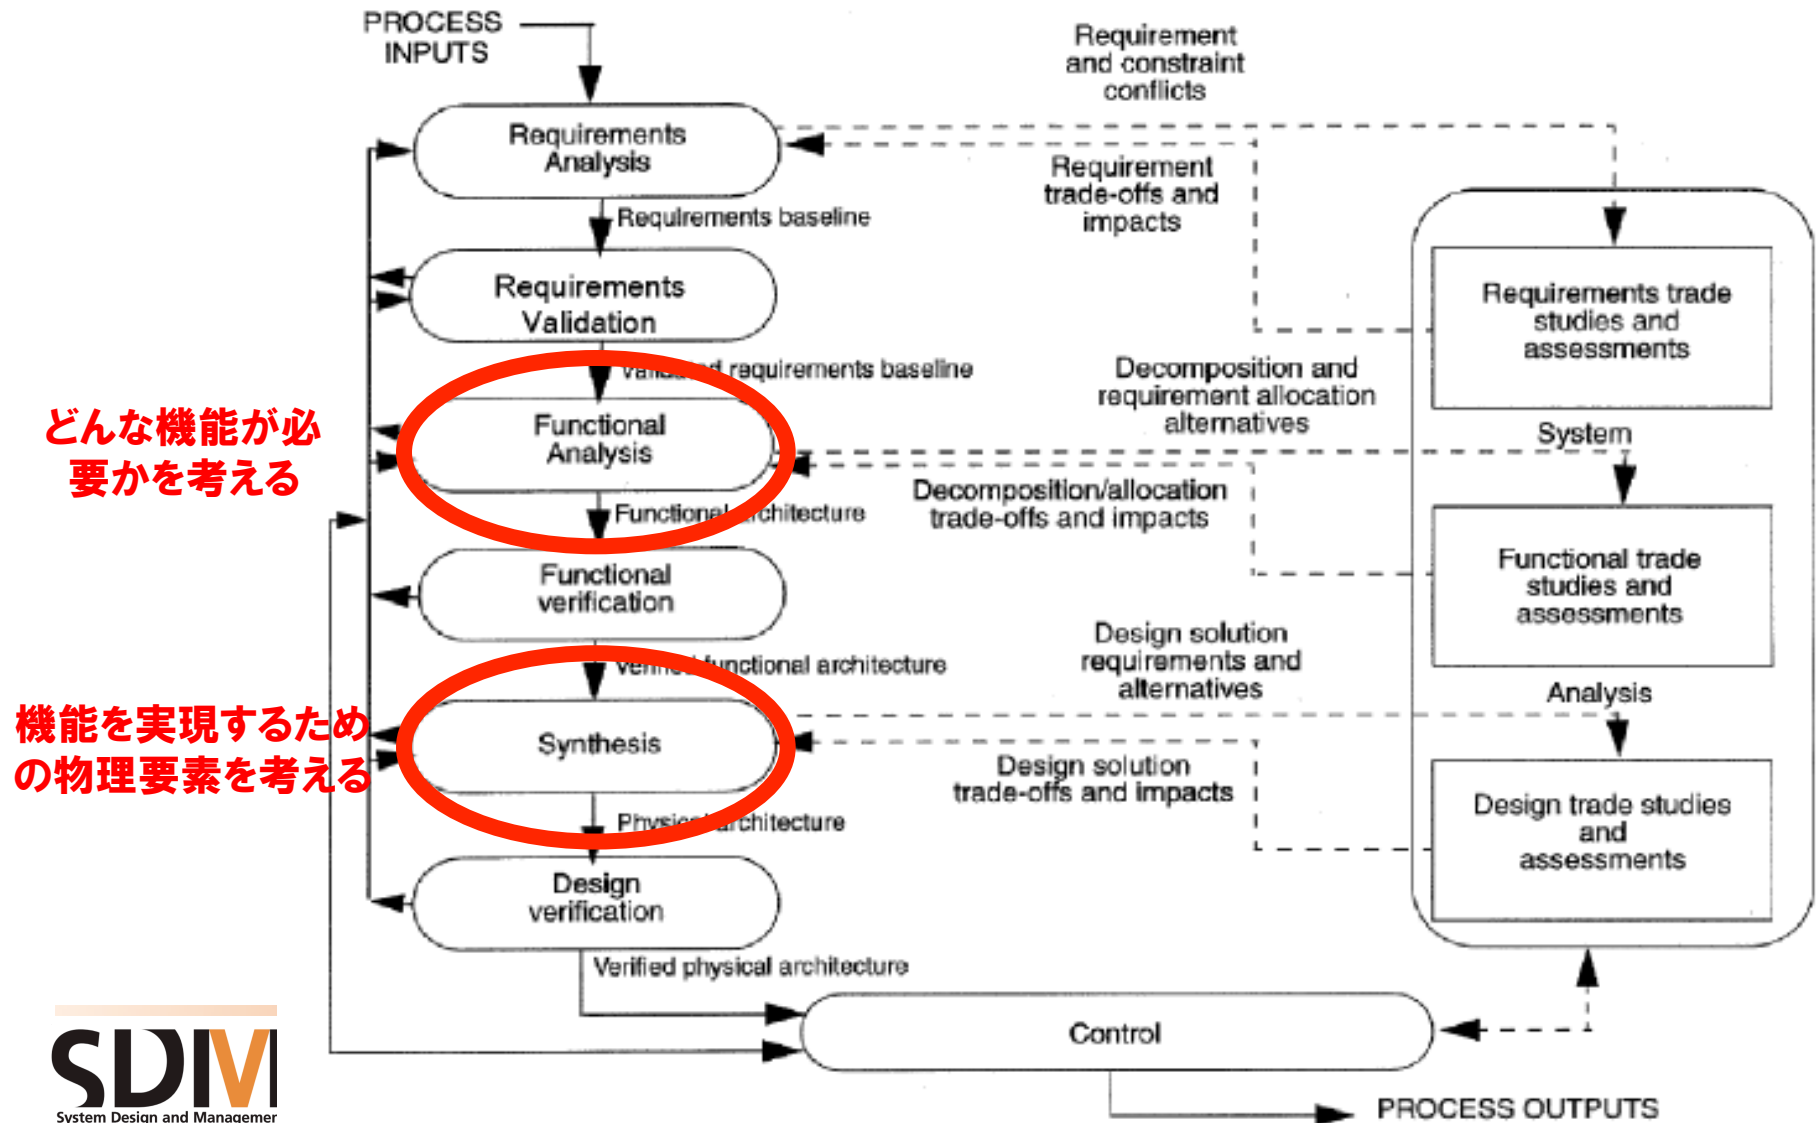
PROCESS INPUTS

Requirement and constraint conflicts

Requirements Analysis

Requirement trade-offs and impacts

Requirements baseline

Requirements Validation

Requirements trade studies and assessments

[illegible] requirements baseline

Decomposition and requirement allocation alternatives

どんな機能が必要かを考える

Functional Analysis

System

Decomposition/allocation trade-offs and impacts

Functional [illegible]chitecture

Functional verification

Functional trade studies and assessments

Design solution requirements and alternatives

Ve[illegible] functional architecture

Analysis

機能を実現するための物理要素を考える

Synthesis

Design solution trade-offs and impacts

Design trade studies and assessments

Physic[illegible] architecture

Design verification

Verified physical architecture

Control

PROCESS OUTPUTS

SDM
System Design and Managemer